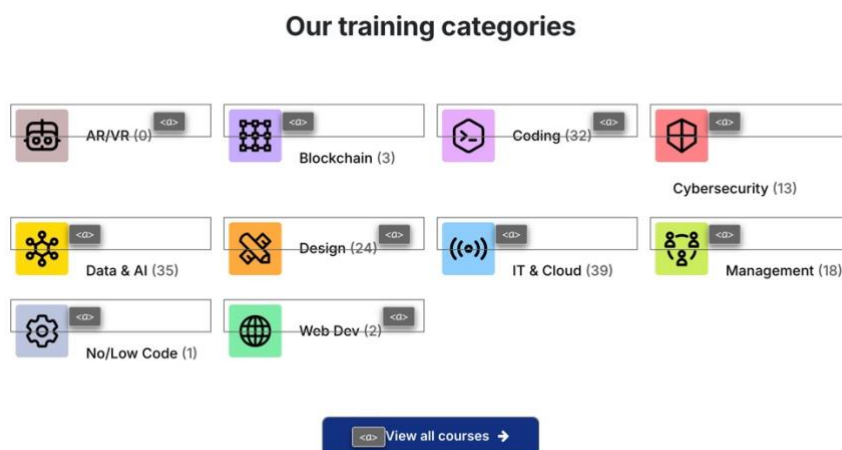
Our training categories

<a> AR/VR (0)

<a> Blockchain (3)

<a> Coding (32)

<a> Cybersecurity (13)

<a> Data & AI (35)

<a> Design (24)

<a> IT & Cloud (39)

<a> Management (18)

<a> No/Low Code (1)

<a> Web Dev (2)

<a> View all courses →